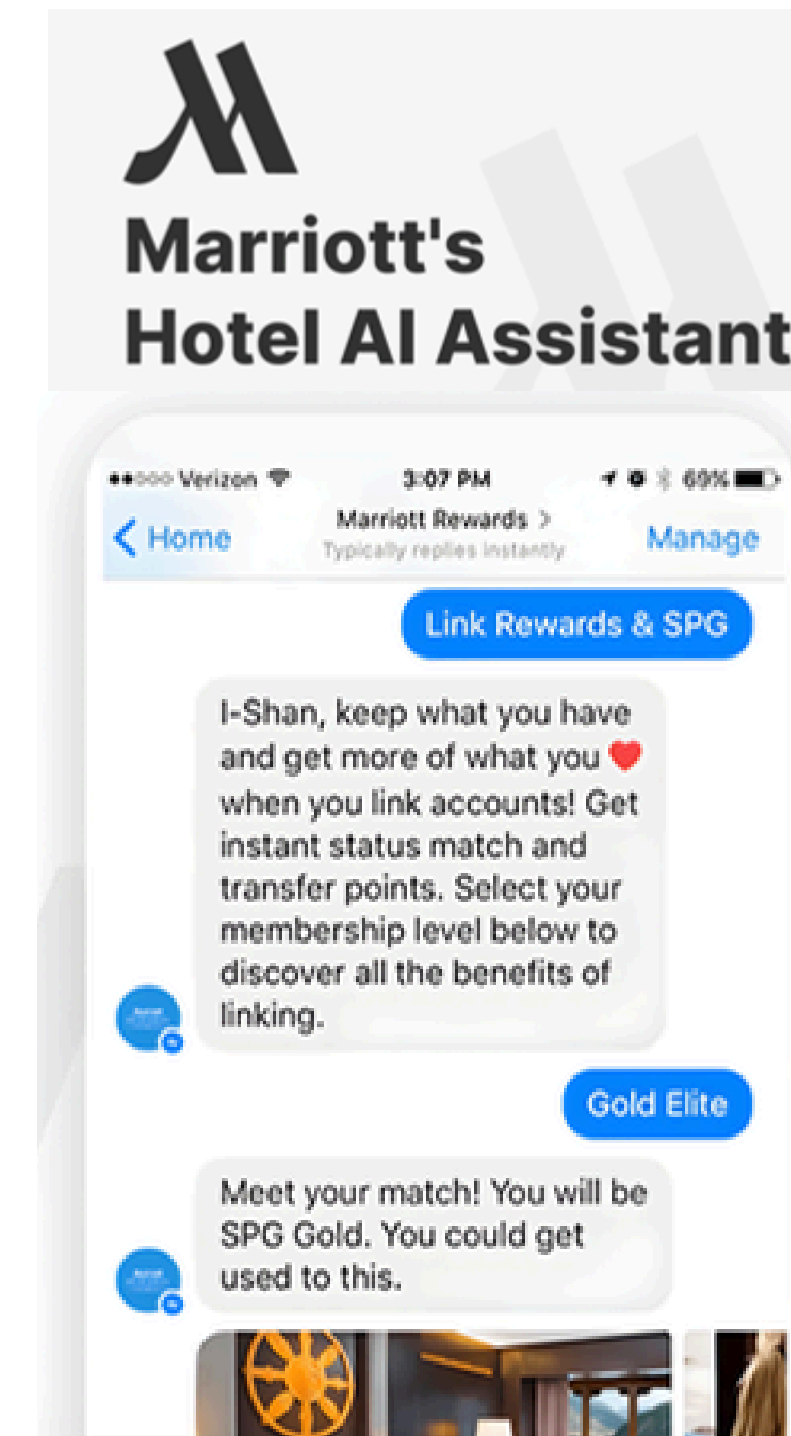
Marriott's
Hotel AI Assistant

●●○○○ Verizon 3:07 PM 69%

< Home Marriott Rewards > Typically replies instantly Manage

Link Rewards & SPG

I-Shan, keep what you have and get more of what you ❤ when you link accounts! Get instant status match and transfer points. Select your membership level below to discover all the benefits of linking.

Gold Elite

Meet your match! You will be SPG Gold. You could get used to this.